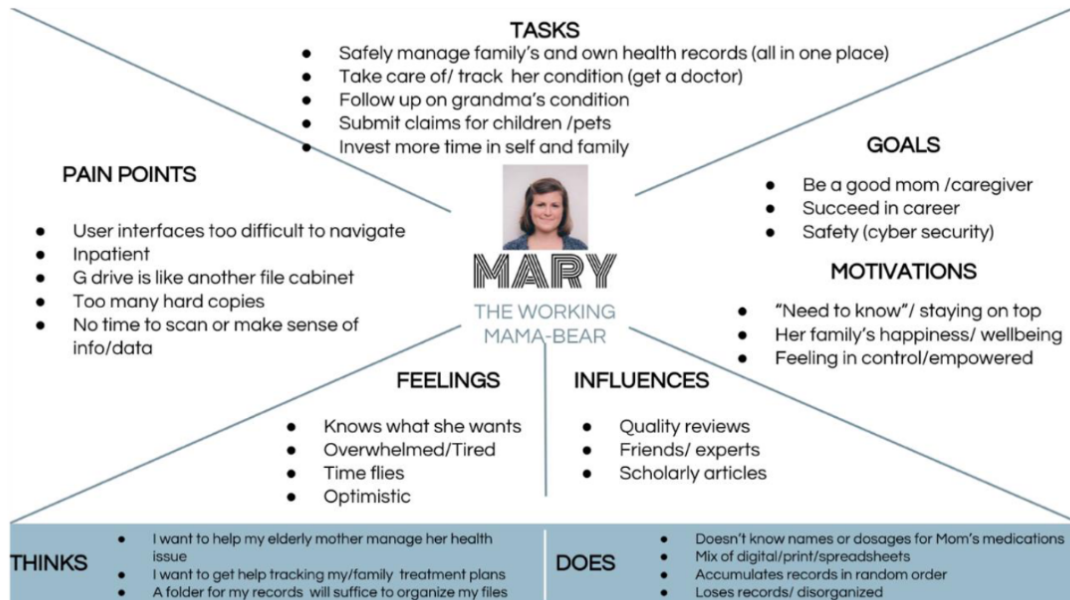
TASKS

- Safely manage family's and own health records (all in one place)
- Take care of/ track her condition (get a doctor)
- Follow up on grandma's condition
- Submit claims for children /pets
- Invest more time in self and family

PAIN POINTS

- User interfaces too difficult to navigate
- Inpatient
- G drive is like another file cabinet
- Too many hard copies
- No time to scan or make sense of info/data

GOALS

- Be a good mom /caregiver
- Succeed in career
- Safety (cyber security)

MARY

THE WORKING MAMA-BEAR

MOTIVATIONS

- "Need to know"/ staying on top
- Her family's happiness/ wellbeing
- Feeling in control/empowered

FEELINGS

- Knows what she wants
- Overwhelmed/Tired
- Time flies
- Optimistic

INFLUENCES

- Quality reviews
- Friends/ experts
- Scholarly articles

THINKS

- I want to help my elderly mother manage her health issue
- I want to get help tracking my/family treatment plans
- A folder for my records will suffice to organize my files

DOES

- Doesn't know names or dosages for Mom's medications
- Mix of digital/print/spreadsheets
- Accumulates records in random order
- Loses records/ disorganized